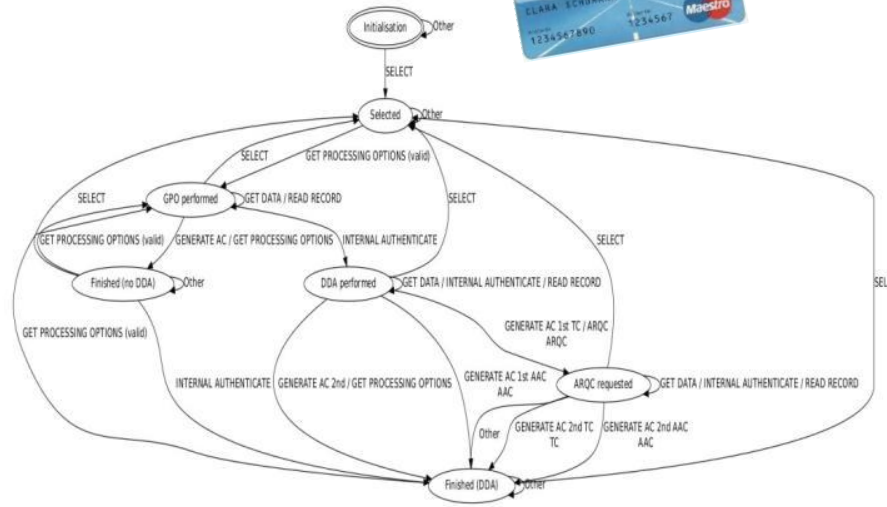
CLARA SCHUMA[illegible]
1234567890
1234567
Maestro

Initialisation
Other
SELECT
Selected
Other
SELECT
GET PROCESSING OPTIONS (valid)
SELECT
GPO performed
GET DATA / READ RECORD
SELECT
GET PROCESSING OPTIONS (valid)
GENERATE AC / GET PROCESSING OPTIONS
INTERNAL AUTHENTICATE
SELECT
Finished (no DDA)
Other
DDA performed
GET DATA / INTERNAL AUTHENTICATE / READ RECORD
SEL
GET PROCESSING OPTIONS (valid)
GENERATE AC 1st TC / ARQC
ARQC
INTERNAL AUTHENTICATE
GENERATE AC 2nd / GET PROCESSING OPTIONS
GENERATE AC 1st AAC
AAC
ARQC requested
GET DATA / INTERNAL AUTHENTICATE / READ RECORD
Other
GENERATE AC 2nd TC
TC
GENERATE AC 2nd AAC
AAC
Finished (DDA)
Other